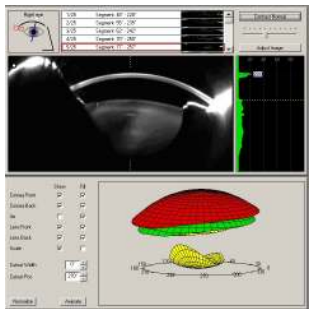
Right eye

| 1/25 | Segment: 60° - 240° |
|---|---|
| 2/25 | Segment: 55° - 235° |
| 3/25 | Segment: 62° - 242° |
| 4/25 | Segment: 70° - 250° |
| 5/25 | Segment: 77° - 257° |

Contrast Normal

Adjust Image

Show Fill

Cornea Front

Cornea Back

Iris

Lens Front

Lens Back

Scale

Cursor Width 10°

Cursor Pos. 270°

Refraction

Analysis

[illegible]